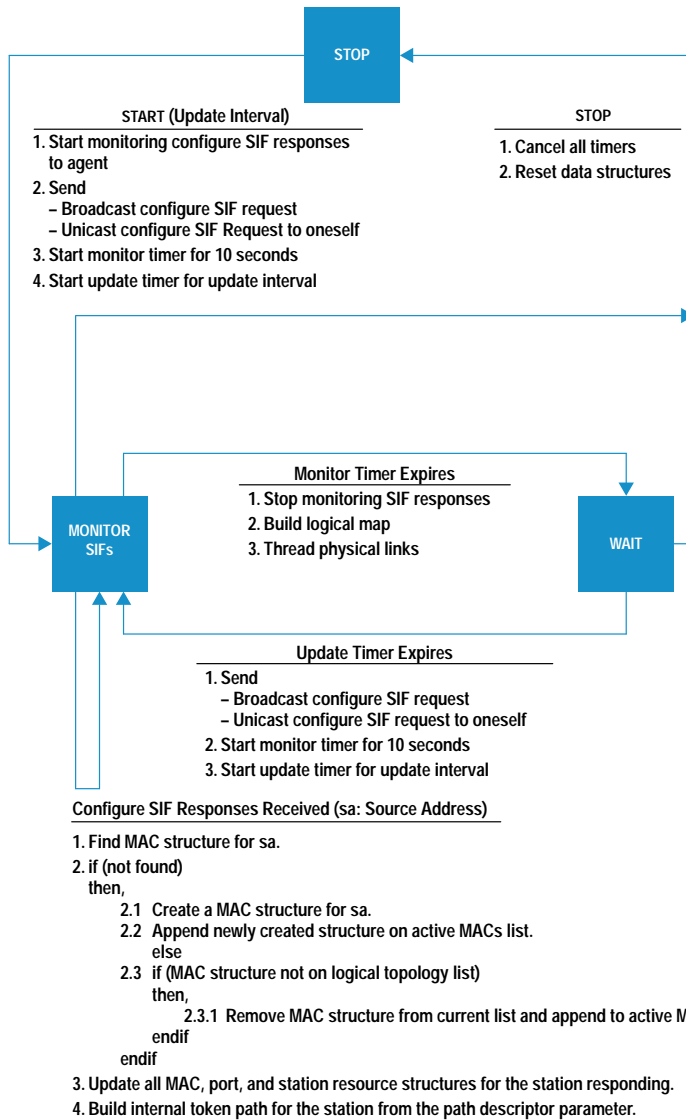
STOP

START (Update Interval)

1. Start monitoring configure SIF responses to agent
2. Send
– Broadcast configure SIF request
– Unicast configure SIF Request to oneself
3. Start monitor timer for 10 seconds
4. Start update timer for update interval

STOP

1. Cancel all timers
2. Reset data structures

MONITOR SIFs

Monitor Timer Expires

1. Stop monitoring SIF responses
2. Build logical map
3. Thread physical links

WAIT

Update Timer Expires

1. Send
– Broadcast configure SIF request
– Unicast configure SIF request to oneself
2. Start monitor timer for 10 seconds
3. Start update timer for update interval

Configure SIF Responses Received (sa: Source Address)

1. Find MAC structure for sa.
2. if (not found)
then,
2.1 Create a MAC structure for sa.
2.2 Append newly created structure on active MACs list.
else
2.3 if (MAC structure not on logical topology list)
then,
2.3.1 Remove MAC structure from current list and append to active M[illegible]
endif
endif
3. Update all MAC, port, and station resource structures for the station responding.
4. Build internal token path for the station from the path descriptor parameter.